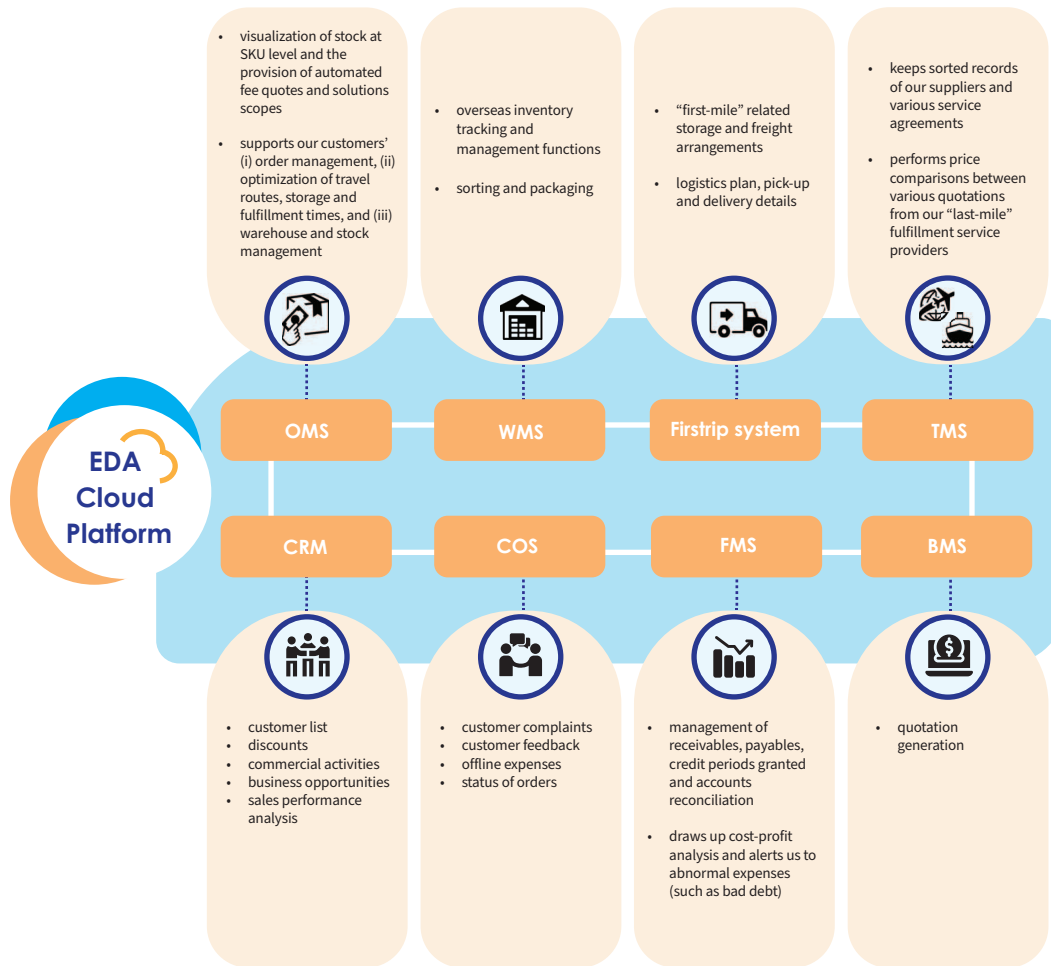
• visualization of stock at SKU level and the provision of automated fee quotes and solutions scopes

• supports our customers' (i) order management, (ii) optimization of travel routes, storage and fulfillment times, and (iii) warehouse and stock management

• overseas inventory tracking and management functions

• sorting and packaging

• "first-mile" related storage and freight arrangements

• logistics plan, pick-up and delivery details

• keeps sorted records of our suppliers and various service agreements

• performs price comparisons between various quotations from our "last-mile" fulfillment service providers

EDA Cloud Platform

OMS

WMS

Firstrip system

TMS

CRM

COS

FMS

BMS

• customer list
• discounts
• commercial activities
• business opportunities
• sales performance analysis

• customer complaints
• customer feedback
• offline expenses
• status of orders

• management of receivables, payables, credit periods granted and accounts reconciliation

• draws up cost-profit analysis and alerts us to abnormal expenses (such as bad debt)

• quotation generation